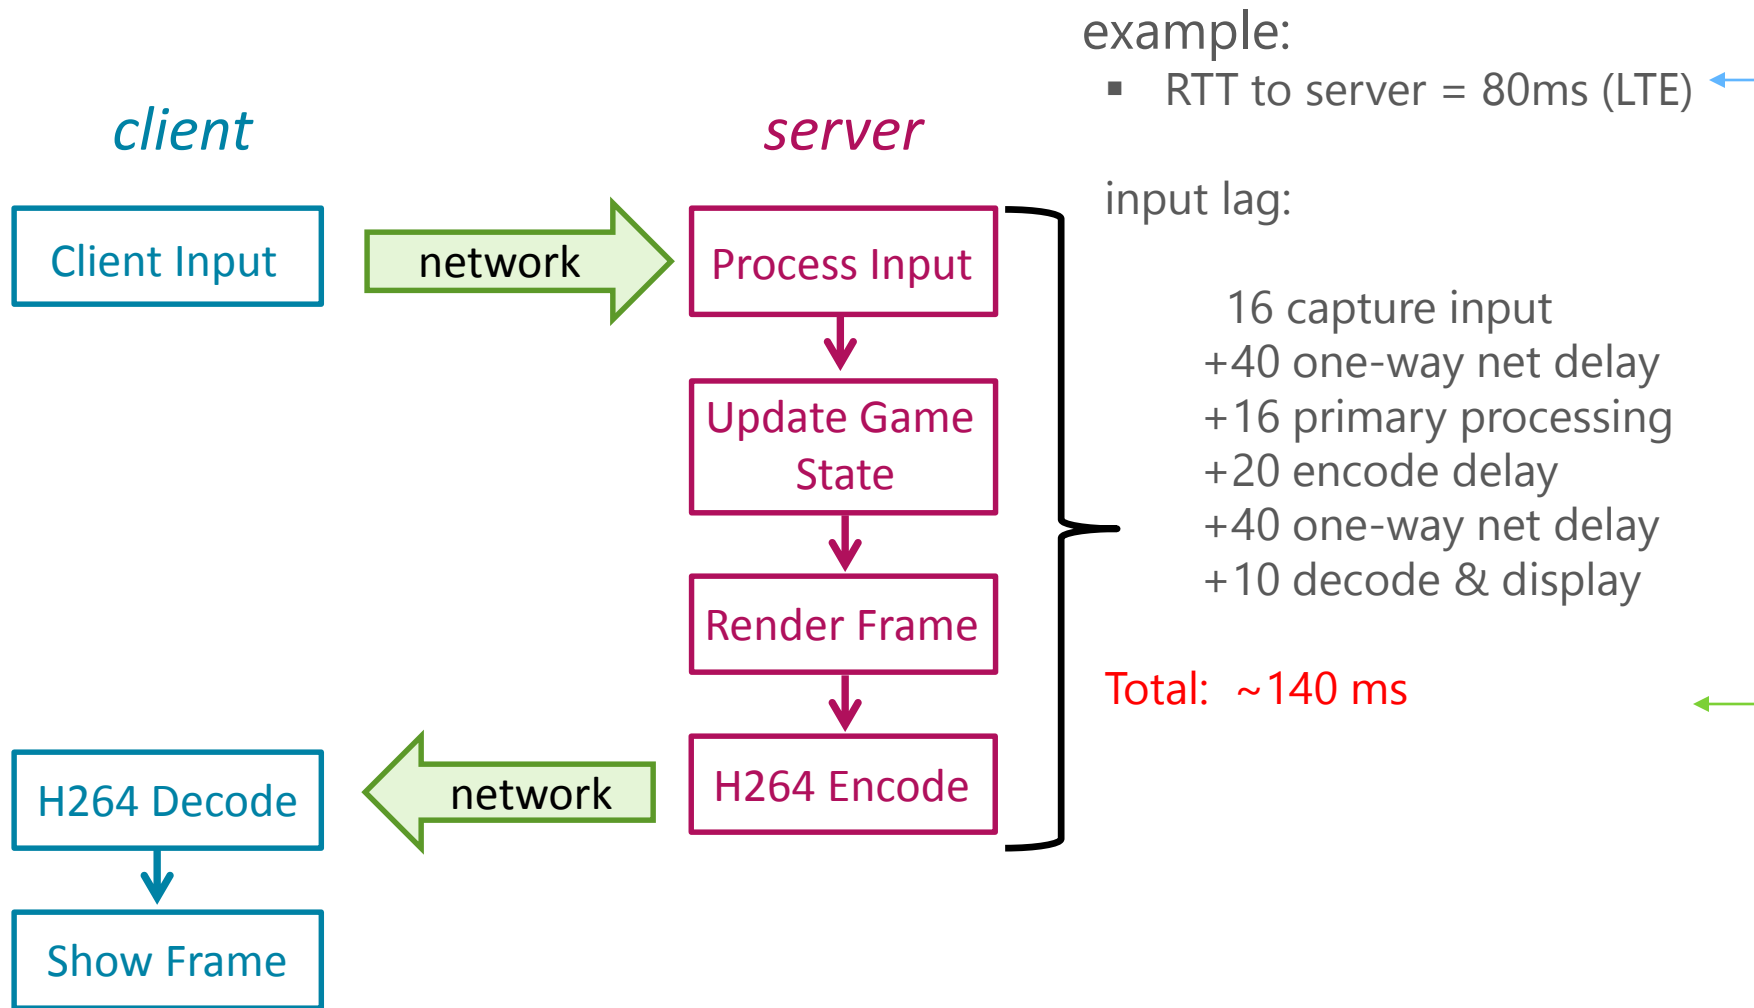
client

server

Client Input

network

Process Input

Update Game State

Render Frame

H264 Encode

network

H264 Decode

Show Frame

example:

▪ RTT to server = 80ms (LTE)

input lag:

16 capture input
+40 one-way net delay
+16 primary processing
+20 encode delay
+40 one-way net delay
+10 decode & display

Total: ~140 ms